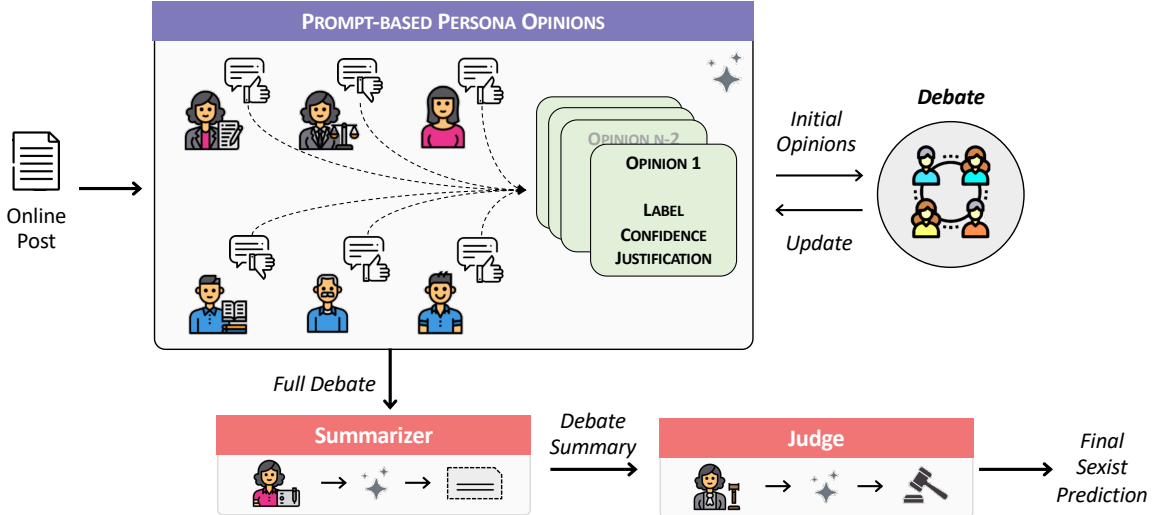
Prompt-based Persona Opinions

Online Post

Opinion n-2

Opinion 1

Label
Confidence
Justification

Initial Opinions

Update

Debate

Full Debate

Summarizer

Debate Summary

Judge

Final Sexist Prediction